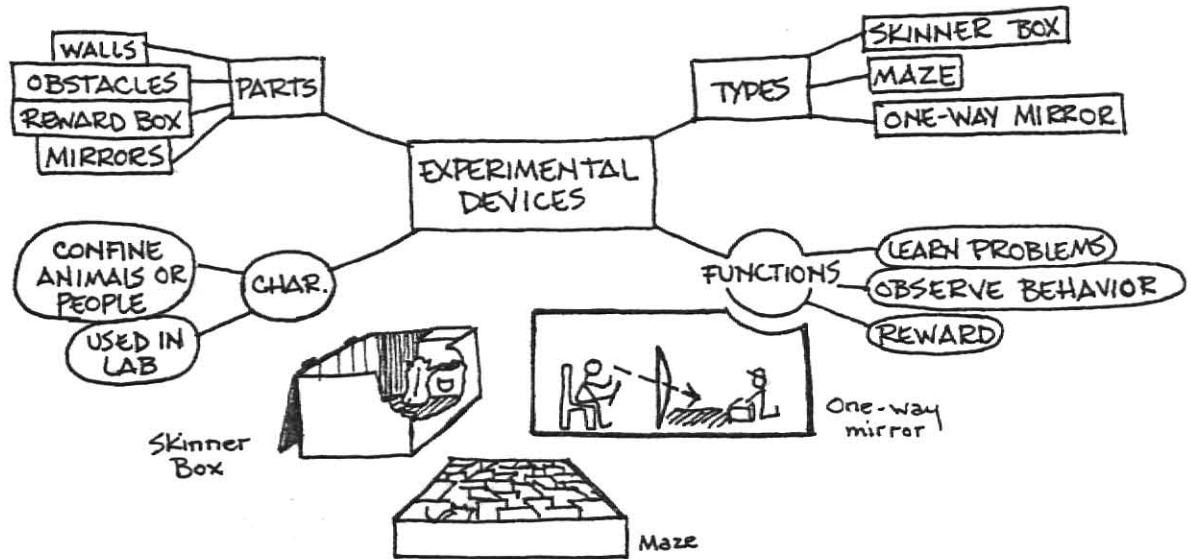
WALLS
OBSTACLES
REWARD BOX
MIRRORS
PARTS

TYPES
SKINNER BOX
MAZE
ONE-WAY MIRROR

EXPERIMENTAL DEVICES

CONFINE ANIMALS OR PEOPLE
USED IN LAB
CHAR.

FUNCTIONS
LEARN PROBLEMS
OBSERVE BEHAVIOR
REWARD

Skinner Box

One-way mirror

Maze